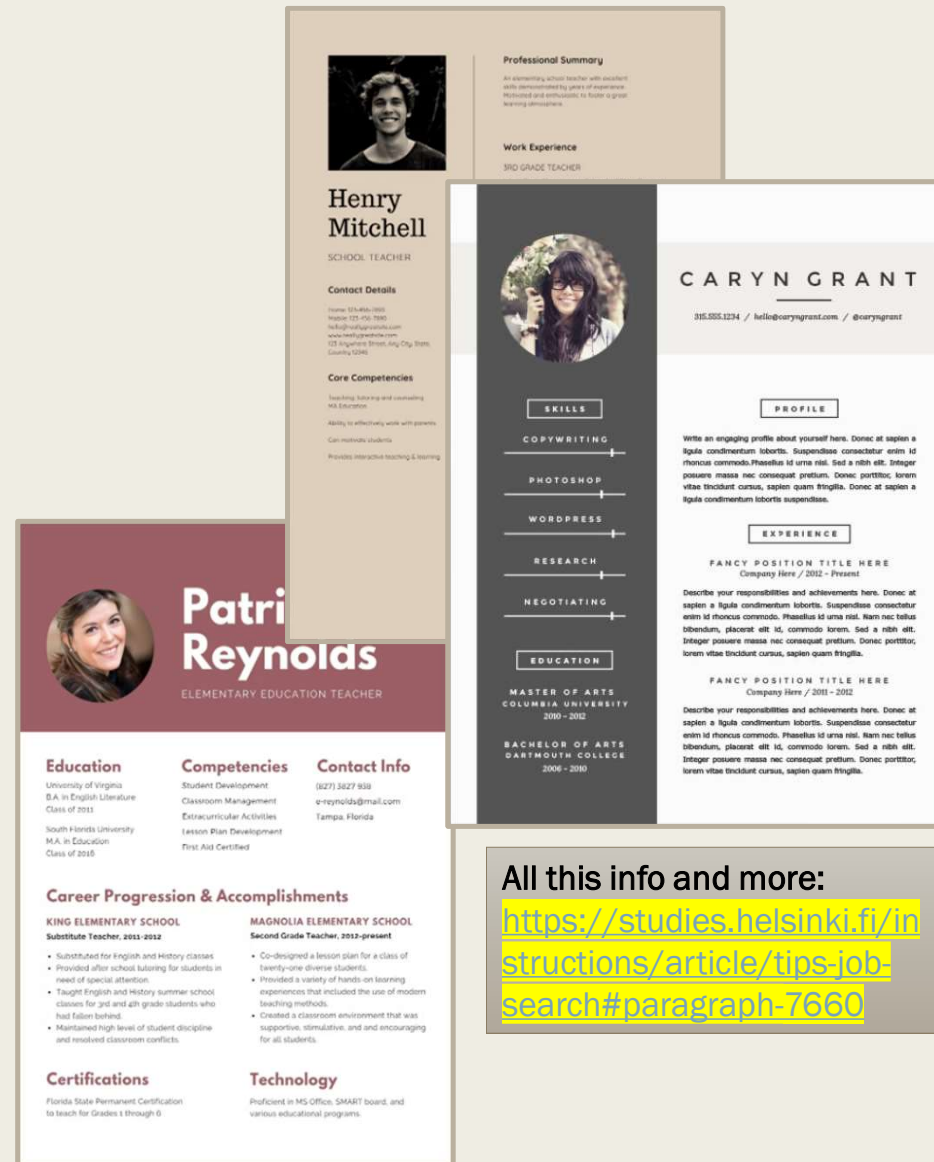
Professional Summary

An elementary school teacher with excellent skills demonstrated by years of experience. Motivated and enthusiastic to foster a great learning atmosphere.

Work Experience

3RD GRADE TEACHER

Henry Mitchell

SCHOOL TEACHER

Contact Details

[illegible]

Core Competencies

Teaching, tutoring and counseling
MA Education

Ability to effectively work with parents

Can motivate students

Provides interactive teaching & learning

CARYN GRANT

315.555.1234 / hello@caryngrant.com / @caryngrant

SKILLS

COPYWRITING

PHOTOSHOP

WORDPRESS

RESEARCH

NEGOTIATING

EDUCATION

MASTER OF ARTS
COLUMBIA UNIVERSITY
2010 - 2012

BACHELOR OF ARTS
DARTMOUTH COLLEGE
2006 - 2010

PROFILE

Write an engaging profile about yourself here. Donec at sapien a ligula condimentum lobortis. Suspendisse consectetur enim id rhoncus commodo.Phasellus id urna nisl. Sed a nibh elit. Integer posuere massa nec consequat pretium. Donec porttitor, lorem vitae tincidunt cursus, sapien quam fringilla. Donec at sapien a ligula condimentum lobortis suspendisse.

EXPERIENCE

FANCY POSITION TITLE HERE
Company Here / 2012 - Present

Describe your responsibilities and achievements here. Donec at sapien a ligula condimentum lobortis. Suspendisse consectetur enim id rhoncus commodo. Phasellus id urna nisl. Nam nec tellus bibendum, placerat elit id, commodo lorem. Sed a nibh elit. Integer posuere massa nec consequat pretium. Donec porttitor, lorem vitae tincidunt cursus, sapien quam fringilla.

FANCY POSITION TITLE HERE
Company Here / 2011 - 2012

Describe your responsibilities and achievements here. Donec at sapien a ligula condimentum lobortis. Suspendisse consectetur enim id rhoncus commodo. Phasellus id urna nisl. Nam nec tellus bibendum, placerat elit id, commodo lorem. Sed a nibh elit. Integer posuere massa nec consequat pretium. Donec porttitor, lorem vitae tincidunt cursus, sapien quam fringilla.

Patri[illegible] Reynolds

ELEMENTARY EDUCATION TEACHER

Education
University of Virginia
B.A. in English Literature
Class of 2011

South Florida University
M.A. in Education
Class of 2016

Competencies
Student Development
Classroom Management
Extracurricular Activities
Lesson Plan Development
First Aid Certified

Contact Info
(827) 3827 938
e-reynolds@mail.com
Tampa, Florida

Career Progression & Accomplishments

KING ELEMENTARY SCHOOL
Substitute Teacher, 2011-2012
• Substituted for English and History classes
• Provided after school tutoring for students in need of special attention
• Taught English and History summer school classes for 3rd and 4th grade students who had fallen behind
• Maintained high level of student discipline and resolved classroom conflicts

MAGNOLIA ELEMENTARY SCHOOL
Second Grade Teacher, 2012-present
• Co-designed a lesson plan for a class of twenty-one diverse students
• Provided a variety of hands-on learning experiences that included the use of modern teaching methods
• Created a classroom environment that was supportive, stimulative, and and encouraging for all students

Certifications
Florida State Permanent Certification to teach for Grades 1 through 6

Technology
Proficient in MS Office, SMART board, and various educational programs.

All this info and more:
https://studies.helsinki.fi/instructions/article/tips-job-search#paragraph-7660